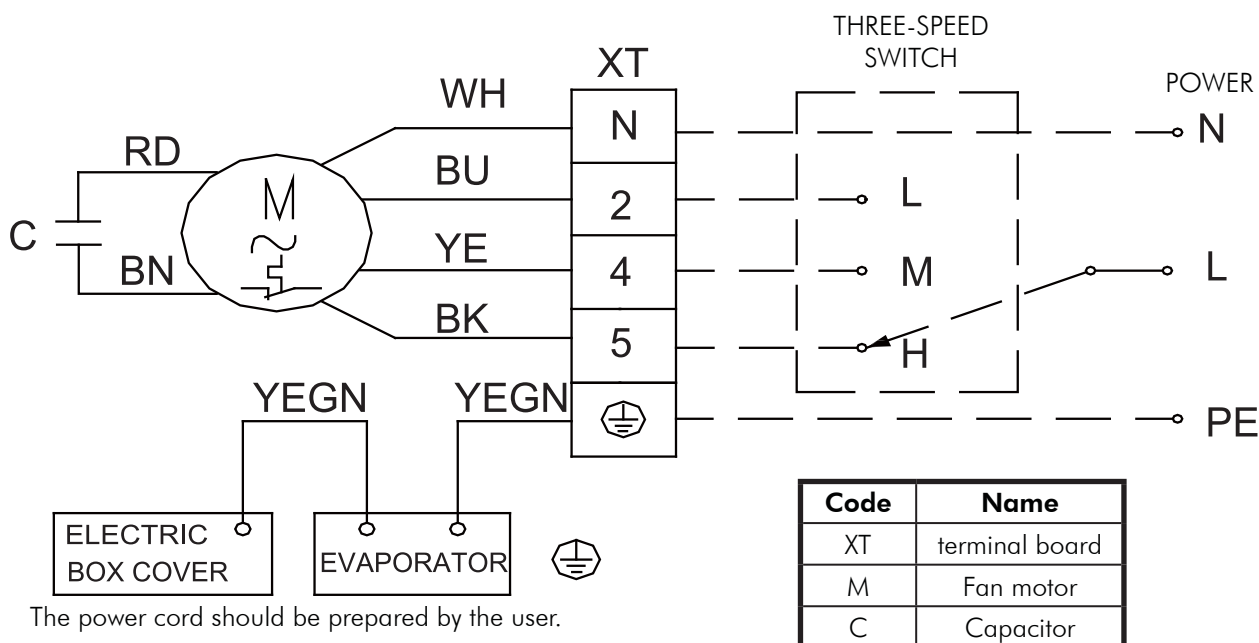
THREE-SPEED SWITCH

POWER

XT

WH

N

N

RD

BU

2

L

C

M

YE

4

M

L

BN

BK

5

H

YEGN

YEGN

PE

ELECTRIC BOX COVER

EVAPORATOR

The power cord should be prepared by the user.

| Code | Name |
|---|---|
| XT | terminal board |
| M | Fan motor |
| C | Capacitor |